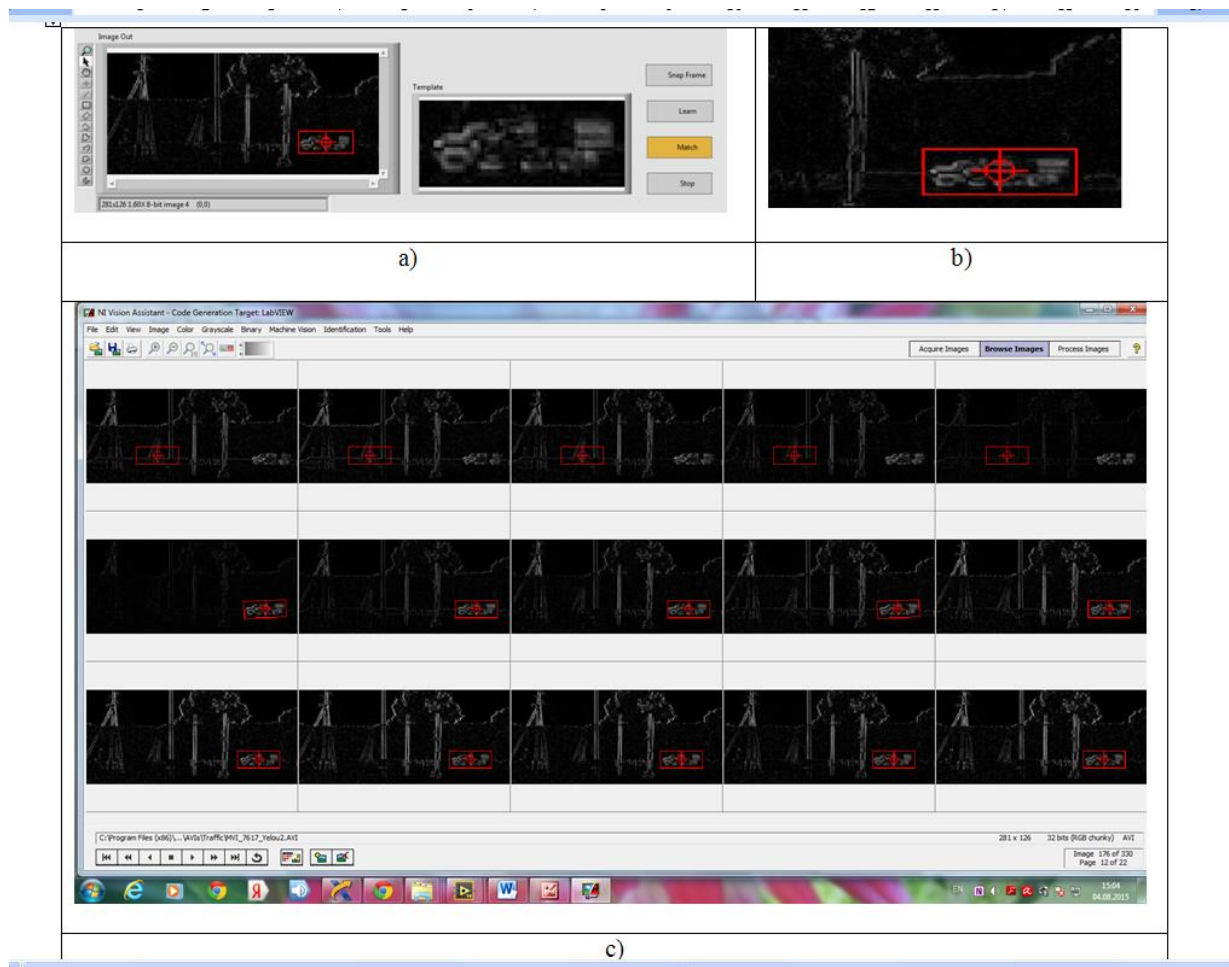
Image Out

Template

Snap Frame

Learn

Match

Stop

281x126 1.60X 8-bit image 4 (0,0)

a)

b)

NI Vision Assistant - Code Generation Target: LabVIEW

File Edit View Image Color Grayscale Binary Machine Vision Identification Tools Help

Acquire Images Browse Images Process Images

C:\Program Files (x86)\...\AVIs\Traffic\MVI_7617_Yelou2.AVI

281 x 126 32 bits (RGB chunky) AVI

Image 176 of 330
Page 12 of 22

EN

15:04
04.08.2015

c)